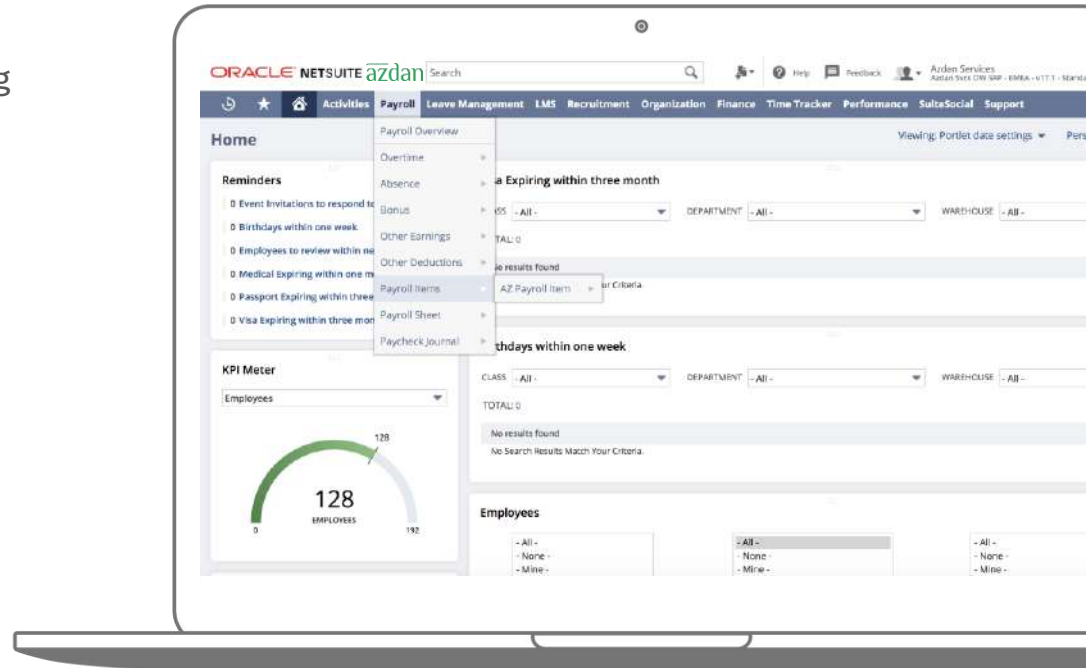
g

ORACLE NETSUITE azdan Search

Help Feedback Azdan Services Azdan Svcs OW SAP - EMEA - v17.1 - Standa

Activities Payroll Leave Management LMS Recruitment Organization Finance Time Tracker Performance SuiteSocial Support

Home

Viewing: Portlet date settings Pers

Payroll Overview
Overtime
Absence
Bonus
Other Earnings
Other Deductions
Payroll Items
Payroll Sheet
Paycheck Journal

AZ Payroll Item

Reminders
0 Event Invitations to respond to
0 Birthdays within one week
0 Employees to review within ne
0 Medical Expiring within one m
0 Passport Expiring within three
0 Visa Expiring within three mon

sa Expiring within three month

ASS - All - DEPARTMENT - All - WAREHOUSE - All -

TAL: 0

No results found
ur Criteria.

rthdays within one week

CLASS - All - DEPARTMENT - All - WAREHOUSE - All -

TOTAL: 0

No results found
No Search Results Match Your Criteria.

KPI Meter
Employees

128
128
EMPLOYEES
0
192

Employees

- All -
- None -
- Mine -

- All -
- None -
- Mine -

- All -
- None -
- Mine -